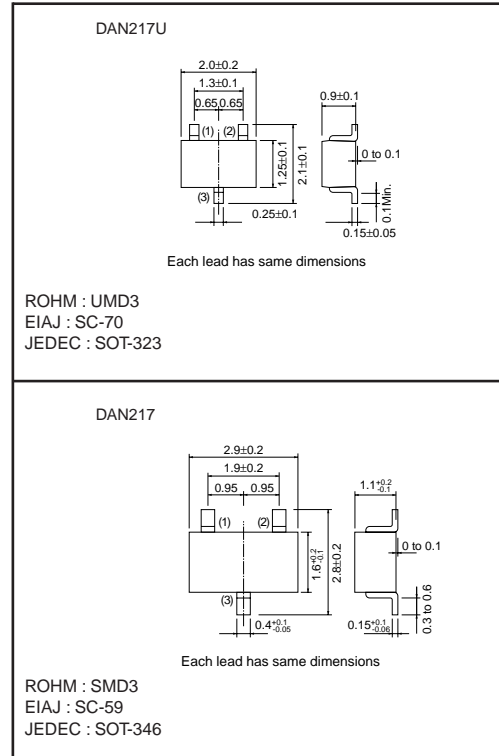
DAN217U

2.0±0.2
1.3±0.1
0.65 0.65
(1) (2)
(3)
1.25±0.1
2.1±0.1
0.25±0.1
0.9±0.1
0 to 0.1
0.1Min.
0.15±0.05

Each lead has same dimensions

ROHM : UMD3
EIAJ : SC-70
JEDEC : SOT-323

DAN217

2.9±0.2
1.9±0.2
0.95 0.95
(1) (2)
(3)
$1.6^{+0.2}_{-0.1}$
2.8±0.2
$0.4^{+0.1}_{-0.05}$
$1.1^{+0.2}_{-0.1}$
0 to 0.1
0.3 to 0.6
$0.15^{+0.1}_{-0.06}$

Each lead has same dimensions

ROHM : SMD3
EIAJ : SC-59
JEDEC : SOT-346